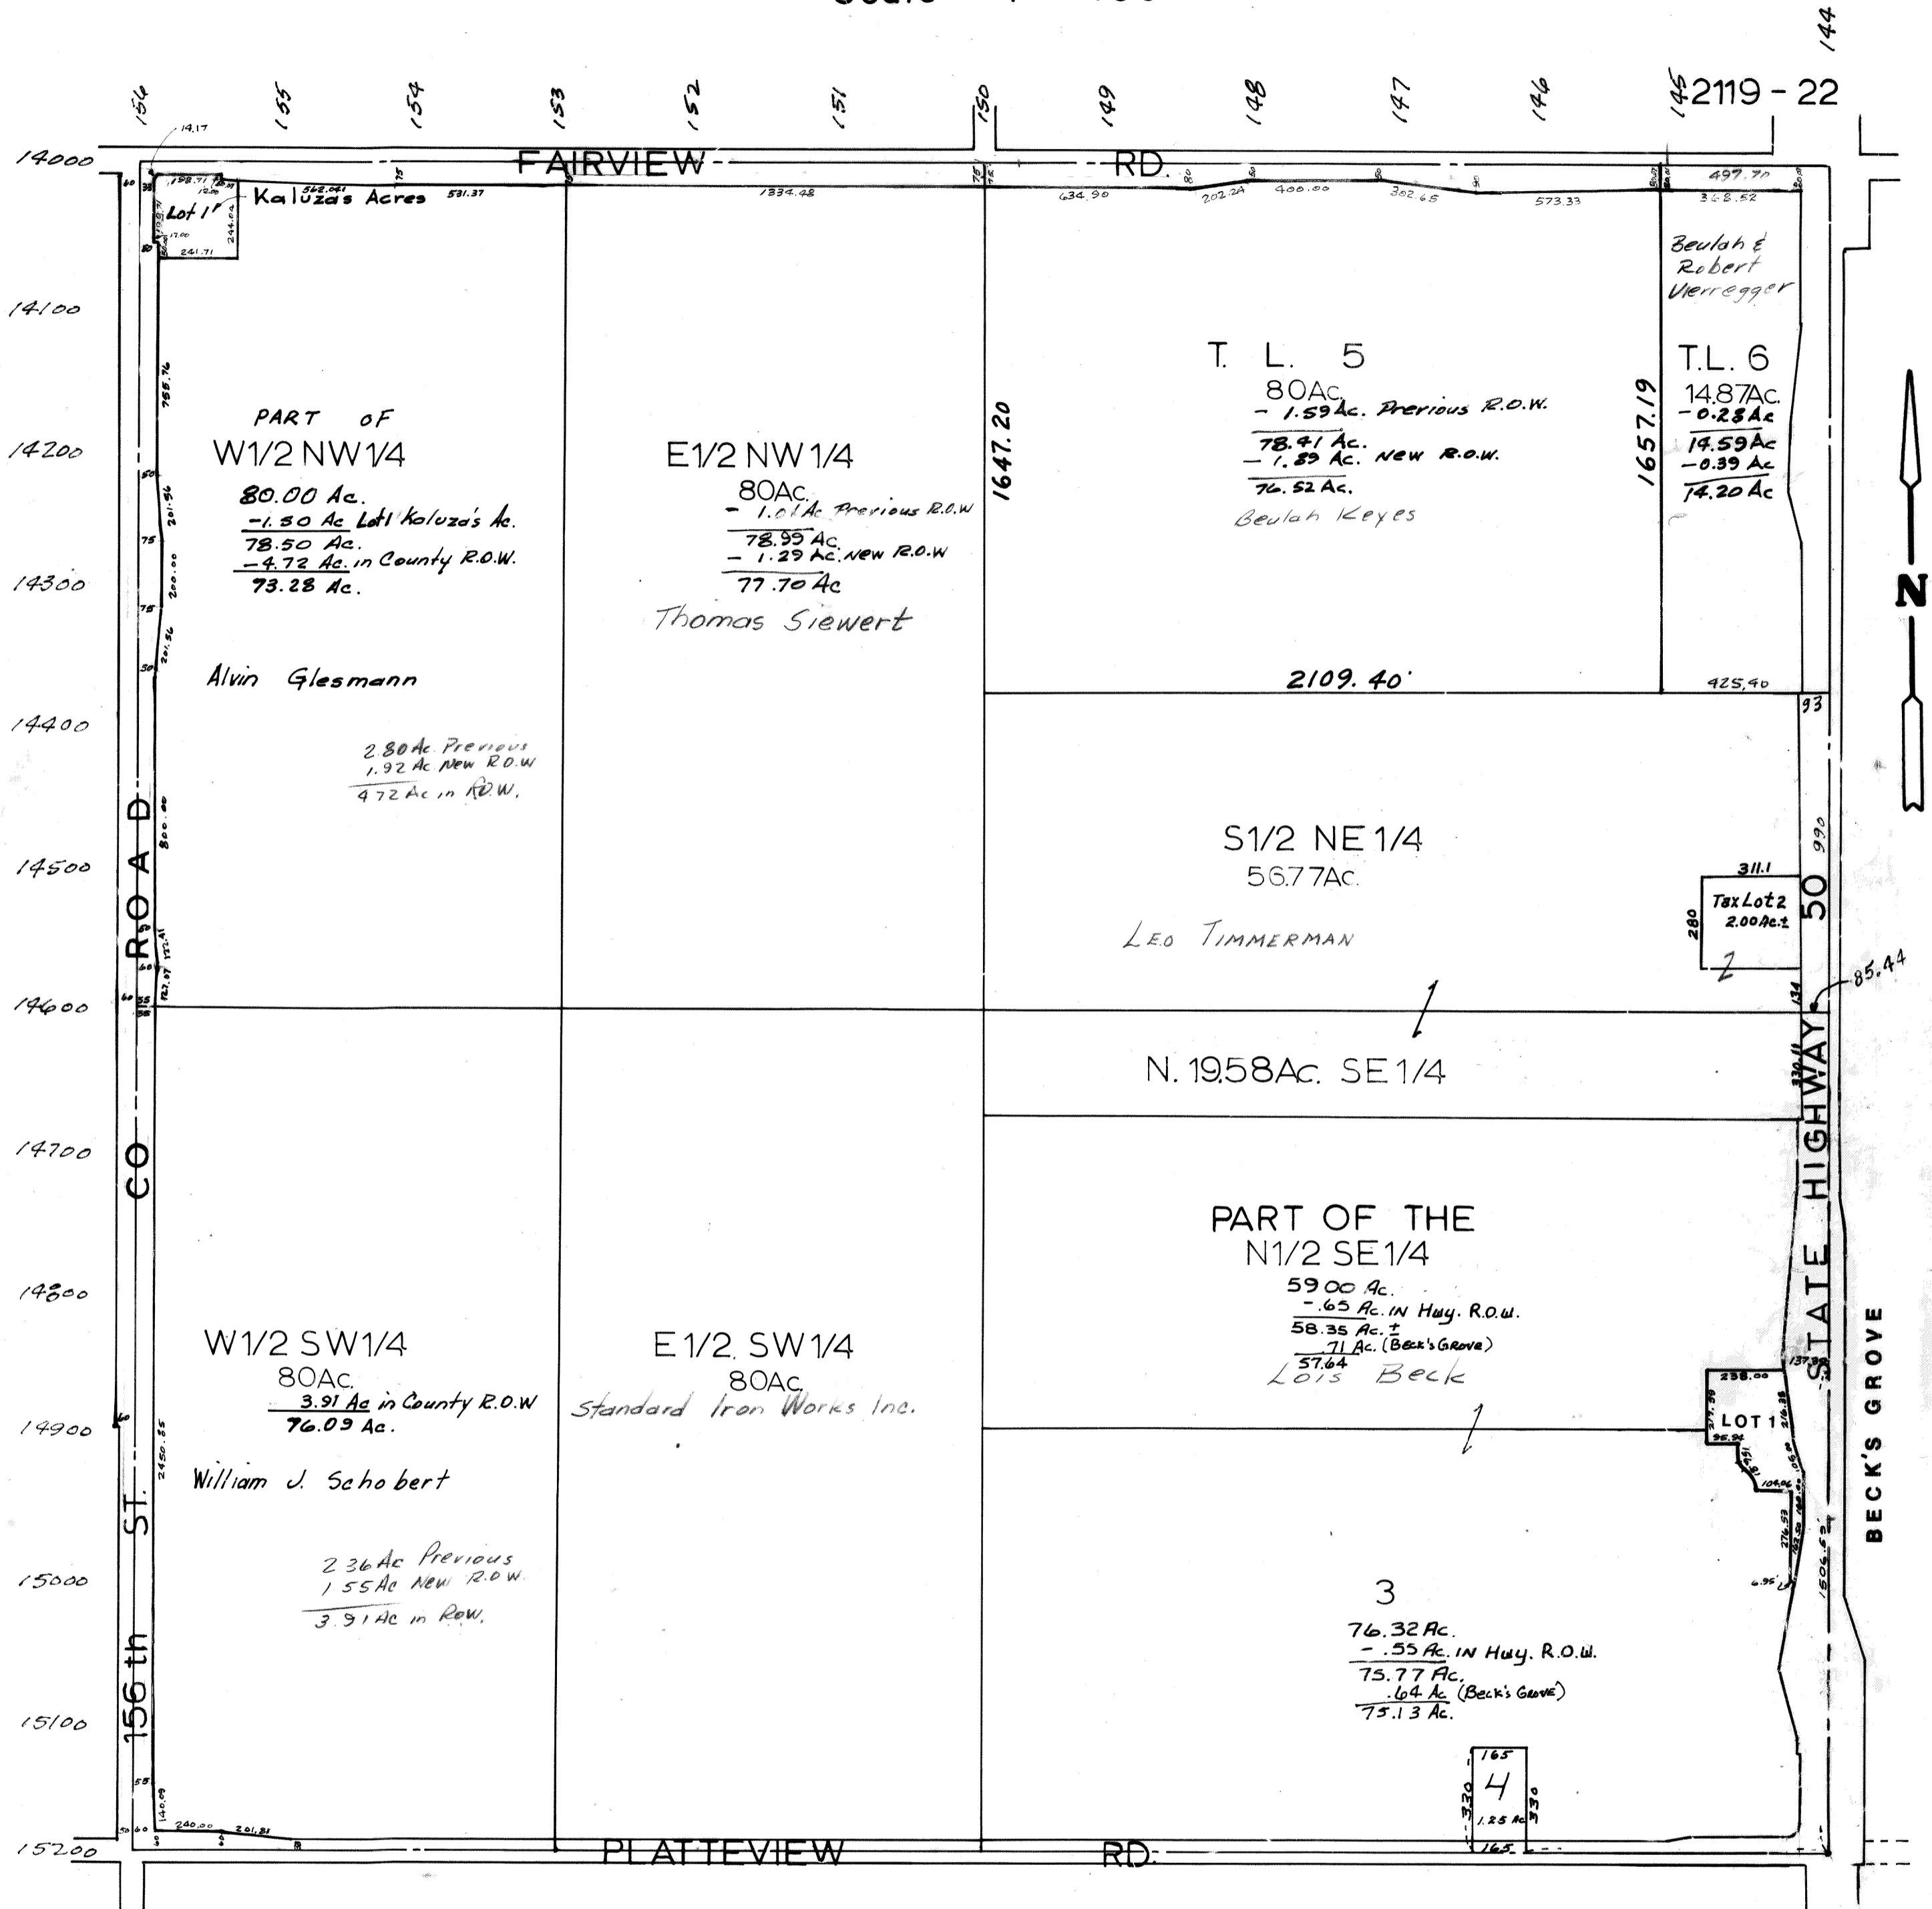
144

156 155 154 153 152 151 150 149 148 147 146 145

2119 - 22

14000

FAIRVIEW RD.

14.17

158.71 562.041 581.37 1334.48 634.90 202.24 400.00 302.65 573.33 497.70 368.52

Lot 1 Kaluzas Acres

241.71

Beulah & Robert Vierregger

14100

T. L. 5
80Ac.
- 1.59Ac. Previous R.O.W.
78.41 Ac.
- 1.89 Ac. New R.O.W.
76.52 Ac.
Beulah Keyes

T.L. 6
14.87Ac.
-0.28 Ac
14.59 Ac
-0.39 Ac
14.20 Ac

1657.19

1647.20

14200

PART OF
W1/2 NW1/4
80.00 Ac.
-1.50 Ac Lot1 Kaluza's Ac.
78.50 Ac.
-4.72 Ac. in County R.O.W.
73.28 Ac.

E1/2 NW1/4
80Ac.
- 1.01 Ac Previous R.O.W
78.99 Ac.
- 1.29 Ac. New R.O.W
77.70 Ac
Thomas Siewert

14300

N

Alvin Glesmann

2109.40

425.40

93

14400

2.80 Ac Previous
1.92 Ac New R.O.W
4.72 Ac in R.O.W.

S1/2 NE1/4
56.77Ac.
LEO TIMMERMAN

14500

311.1
Tax Lot 2
2.00Ac.±
280
2

990

50

85.44

14600

N. 19.58Ac. SE1/4

CO. ROAD

14700

STATE HIGHWAY

PART OF THE
N1/2 SE1/4
59.00 Ac.
-.65 Ac. IN Hwy. R.O.W.
58.35 Ac.±
.71 Ac. (Beck's Grove)
57.64
Lois Beck

14800

W1/2 SW1/4
80Ac.
3.91 Ac in County R.O.W
76.09 Ac.

E1/2 SW1/4
80Ac.
Standard Iron Works Inc.

238.00
LOT 1

14900

William J. Schobert

BECK'S GROVE

156 th ST.

2450.85

15000

2.36 Ac Previous
1.55 Ac New R.O.W.
3.91 Ac in Row.

3
76.32 Ac.
- .55 Ac. IN Hwy. R.O.W.
75.77 Ac.
.64 Ac. (Beck's Grove)
75.13 Ac.

1506.62

15100

165
4
1.25 Ac
330 330
165

240.00 201.81

15200

PLATTEVIEW RD.